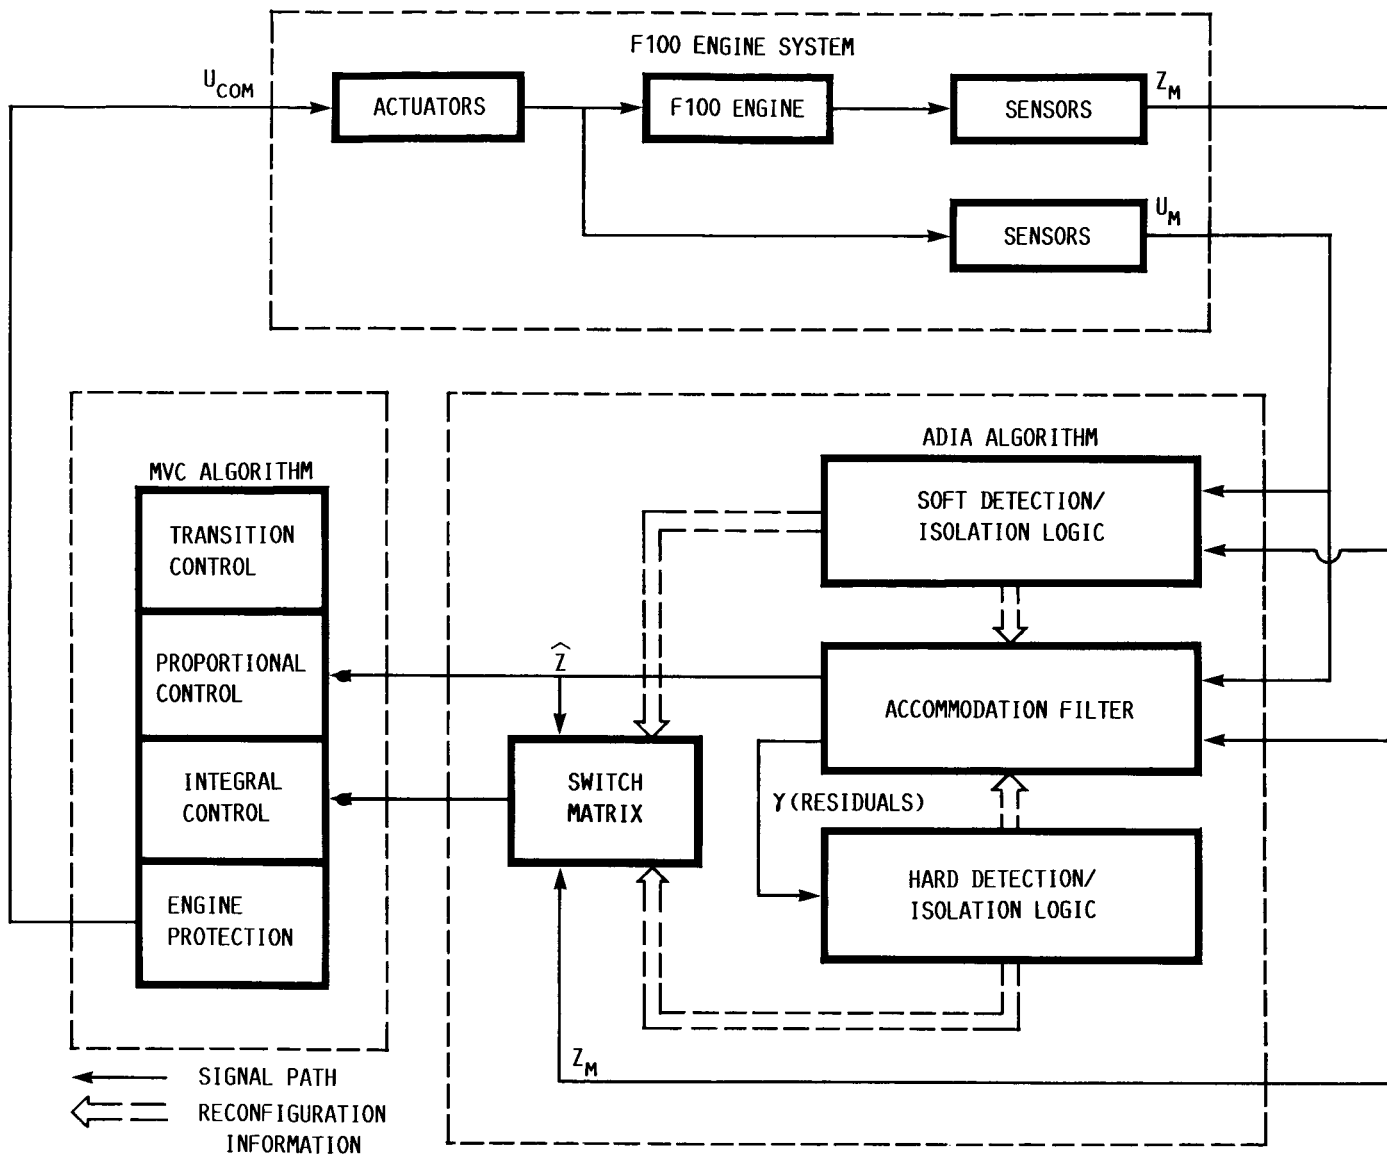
F100 ENGINE SYSTEM

$U_{COM}$

ACTUATORS

F100 ENGINE

SENSORS

$Z_M$

SENSORS

$U_M$

MVC ALGORITHM

TRANSITION CONTROL

PROPORTIONAL CONTROL

INTEGRAL CONTROL

ENGINE PROTECTION

ADIA ALGORITHM

SOFT DETECTION/ ISOLATION LOGIC

$\hat{Z}$

ACCOMMODATION FILTER

SWITCH MATRIX

$\gamma$ (RESIDUALS)

HARD DETECTION/ ISOLATION LOGIC

$Z_M$

SIGNAL PATH

RECONFIGURATION INFORMATION